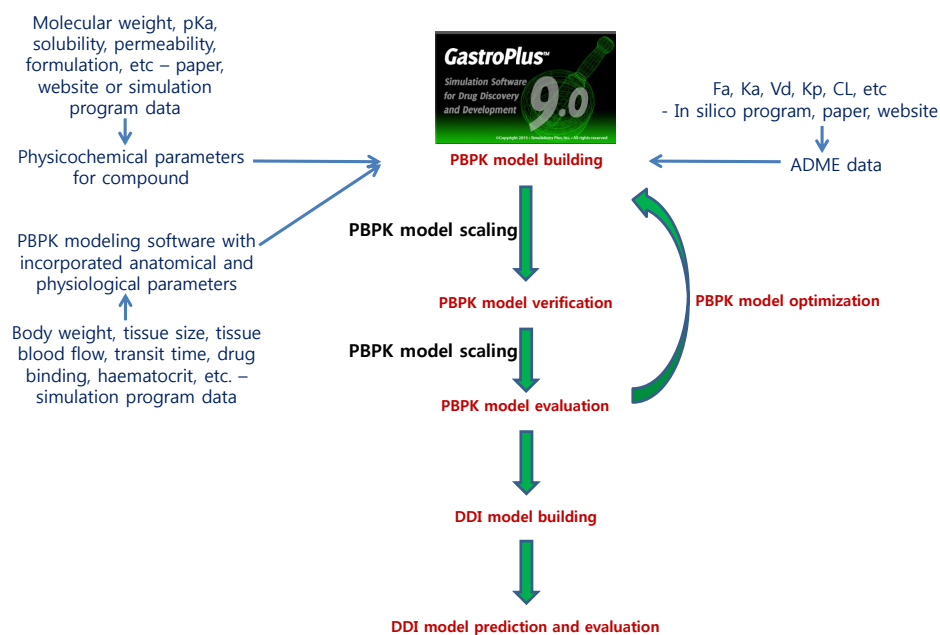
Molecular weight, pKa, solubility, permeability, formulation, etc – paper, website or simulation program data

Physicochemical parameters for compound

PBPK modeling software with incorporated anatomical and physiological parameters

Body weight, tissue size, tissue blood flow, transit time, drug binding, haematocrit, etc. – simulation program data

GastroPlus™
Simulation Software for Drug Discovery and Development
9.0
©Copyright 2015 - Simulations Plus, Inc. - All rights reserved

PBPK model building

Fa, Ka, Vd, Kp, CL, etc
- In silico program, paper, website

ADME data

PBPK model scaling

PBPK model verification

PBPK model optimization

PBPK model scaling

PBPK model evaluation

DDI model building

DDI model prediction and evaluation